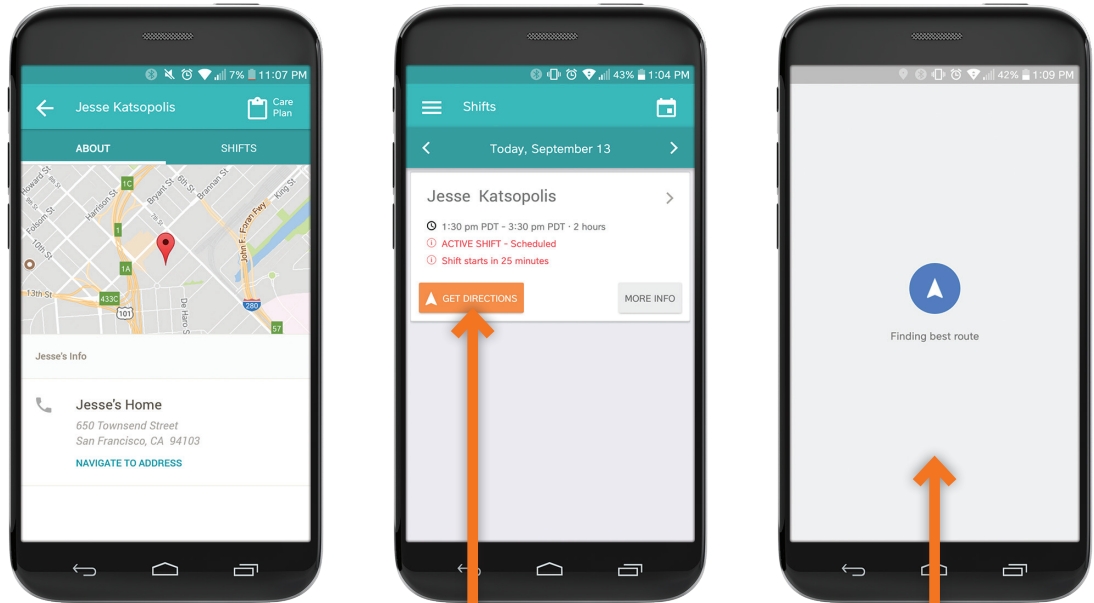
7% 11:07 PM

Jesse Katsopolis

Care Plan

ABOUT

SHIFTS

Howard St
Folsom St
Harrison St
Bryant St
Brannan St
King St
8th St
10th St
13th St
1C
1
1A
433C
101
De Haro St
John F. Foran Fwy
280
57

Jesse's Info

Jesse's Home

650 Townsend Street
San Francisco, CA 94103

NAVIGATE TO ADDRESS

43% 1:04 PM

Shifts

Today, September 13

Jesse Katsopolis

1:30 pm PDT - 3:30 pm PDT · 2 hours

ACTIVE SHIFT - Scheduled

Shift starts in 25 minutes

GET DIRECTIONS

MORE INFO

42% 1:09 PM

Finding best route